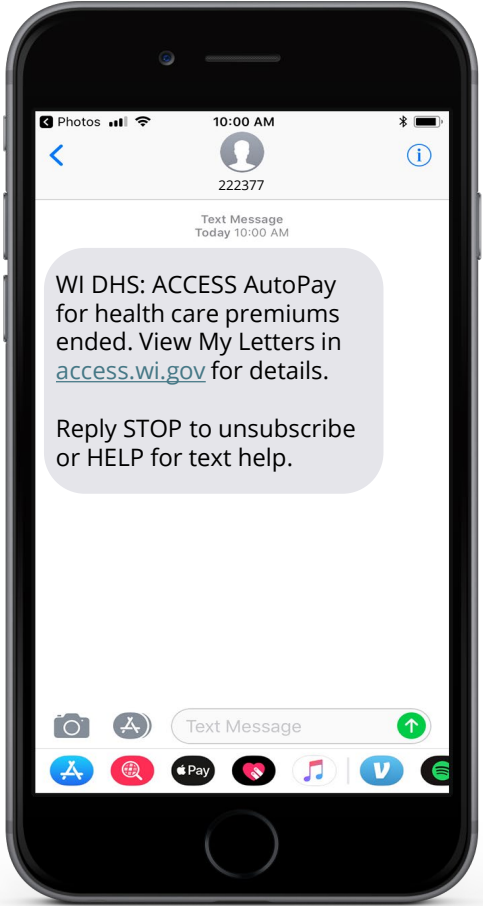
◂ Photos 10:00 AM

222377

Text Message
Today 10:00 AM

WI DHS: ACCESS AutoPay for health care premiums ended. View My Letters in access.wi.gov for details.

Reply STOP to unsubscribe or HELP for text help.

Text Message

Pay